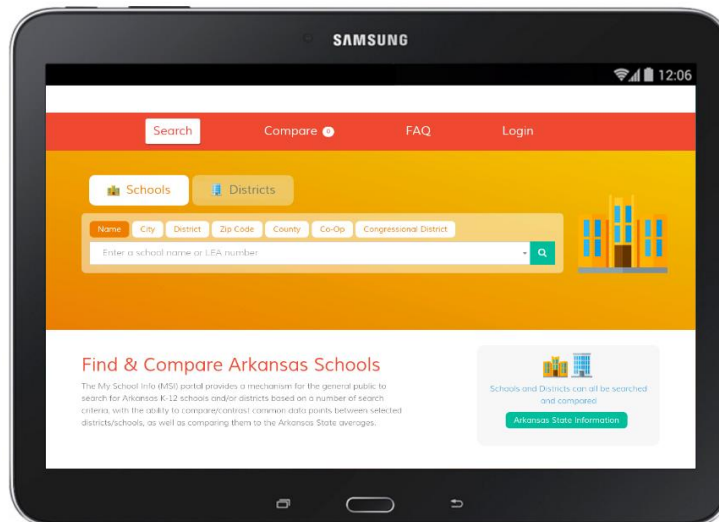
SAMSUNG

12:06

Search Compare 0 FAQ Login

Schools Districts

Name City District Zip Code County Co-Op Congressional District

Enter a school name or LEA number

Find & Compare Arkansas Schools

The My School Info (MSI) portal provides a mechanism for the general public to search for Arkansas K-12 schools and/or districts based on a number of search criteria, with the ability to compare/contrast common data points between selected districts/schools, as well as comparing them to the Arkansas State averages.

Schools and Districts can all be searched and compared

Arkansas State Information